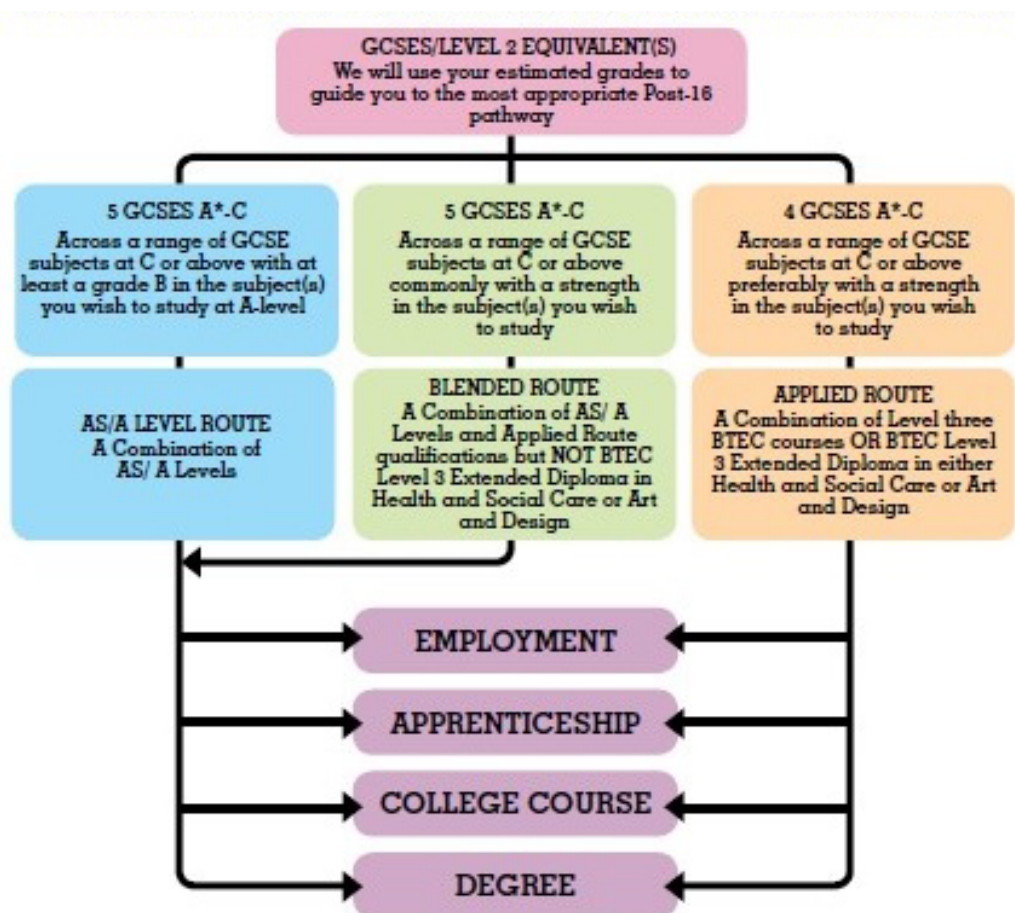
GCSES/LEVEL 2 EQUIVALENT(S)
We will use your estimated grades to guide you to the most appropriate Post-16 pathway

5 GCSES A*-C
Across a range of GCSE subjects at C or above with at least a grade B in the subject(s) you wish to study at A-level

AS/A LEVEL ROUTE
A Combination of AS/ A Levels

5 GCSES A*-C
Across a range of GCSE subjects at C or above commonly with a strength in the subject(s) you wish to study

BLENDED ROUTE
A Combination of AS/ A Levels and Applied Route qualifications but NOT BTEC Level 3 Extended Diploma in Health and Social Care or Art and Design

4 GCSES A*-C
Across a range of GCSE subjects at C or above preferably with a strength in the subject(s) you wish to study

APPLIED ROUTE
A Combination of Level three BTEC courses OR BTEC Level 3 Extended Diploma in either Health and Social Care or Art and Design

EMPLOYMENT

APPRENTICESHIP

COLLEGE COURSE

DEGREE